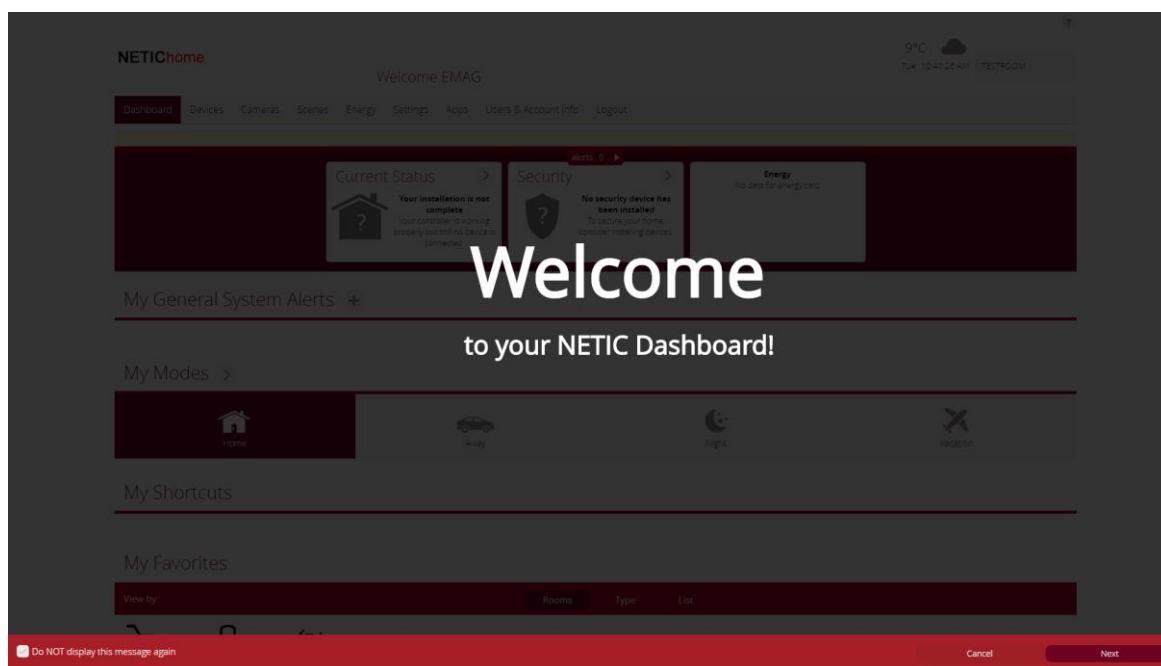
?

NETIChome

Welcome EMAG

9°C

Tue 10:41:26 AM TESTROOM

Dashboard Devices Cameras Scenes Energy Settings Apps Users & Account Info Logout

alerts 0

Current Status >

Your installation is not complete

Your controller is working properly but still no device is connected

Security >

No security device has been installed

To secure your home consider installing devices

Energy

No data for energy card

Welcome

to your NETIC Dashboard!

My General System Alerts +

My Modes >

Home

Away

Night

Vacation

My Shortcuts

My Favorites

View by:

Rooms Type List

Do NOT display this message again

Cancel

Next